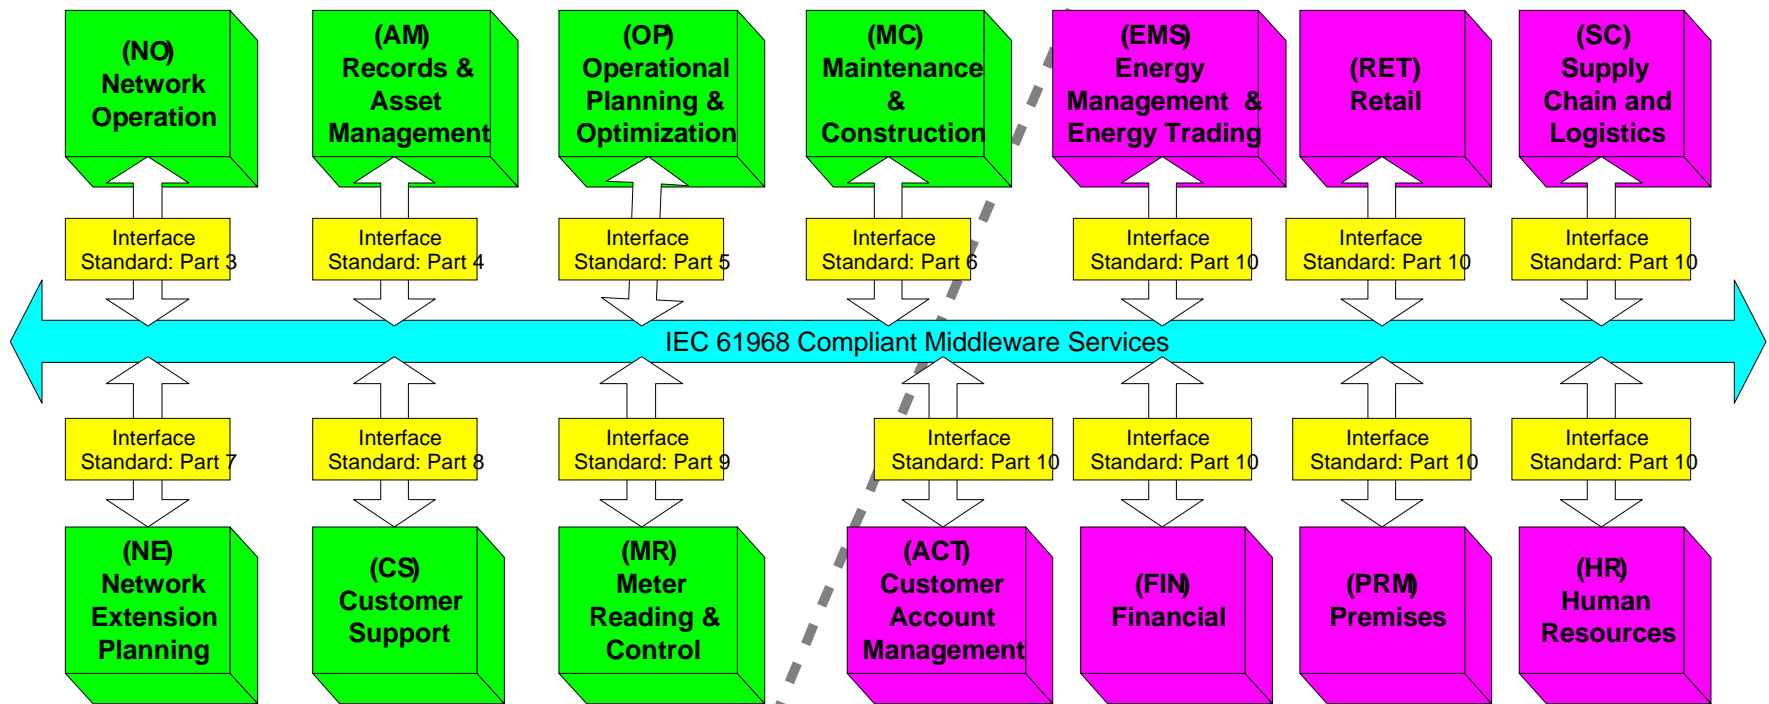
(NO) Network Operation

(AM) Records & Asset Management

(OP) Operational Planning & Optimization

(MC) Maintenance & Construction

(EMS) Energy Management & Energy Trading

(RET) Retail

(SC) Supply Chain and Logistics

Interface Standard: Part 3

Interface Standard: Part 4

Interface Standard: Part 5

Interface Standard: Part 6

Interface Standard: Part 10

Interface Standard: Part 10

Interface Standard: Part 10

IEC 61968 Compliant Middleware Services

Interface Standard: Part 7

Interface Standard: Part 8

Interface Standard: Part 9

Interface Standard: Part 10

Interface Standard: Part 10

Interface Standard: Part 10

Interface Standard: Part 10

(NE) Network Extension Planning

(CS) Customer Support

(MR) Meter Reading & Control

(ACT) Customer Account Management

(FIN) Financial

(PRM) Premises

(HR) Human Resources